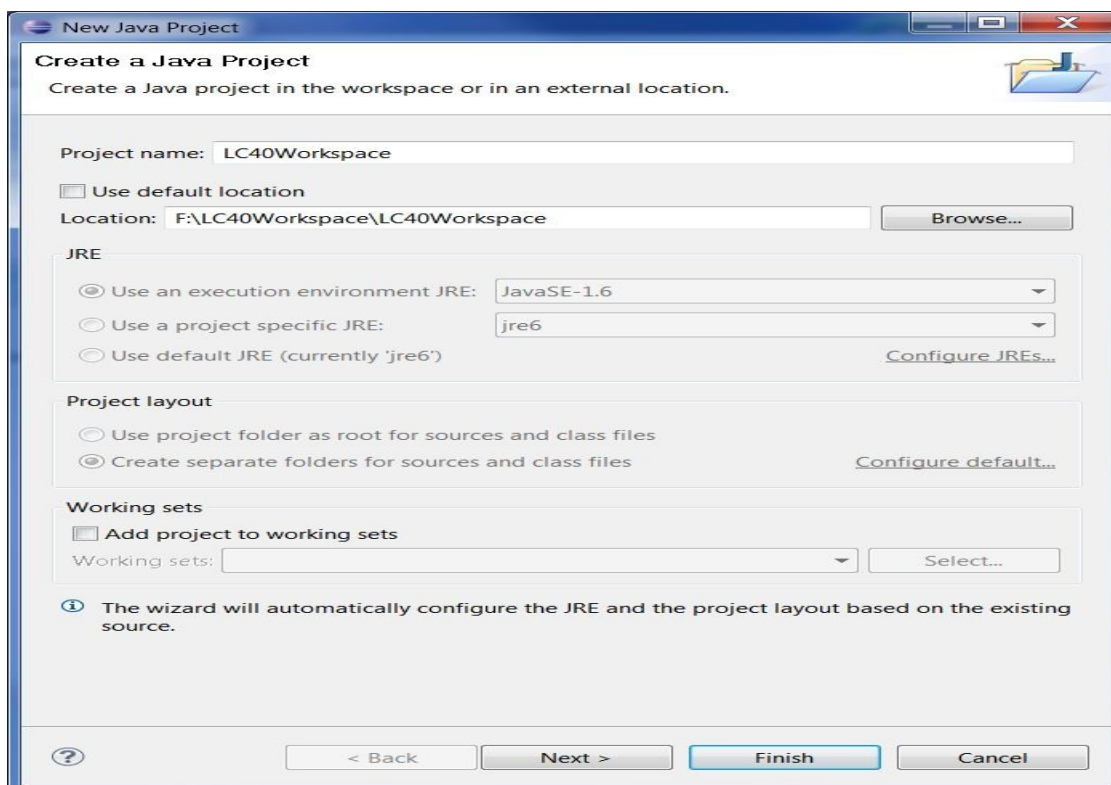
New Java Project

Create a Java Project
Create a Java project in the workspace or in an external location.

Project name: LC40Workspace

Use default location

Location: F:\LC40Workspace\LC40Workspace Browse...

JRE

Use an execution environment JRE: JavaSE-1.6

Use a project specific JRE: jre6

Use default JRE (currently 'jre6') Configure JREs...

Project layout

Use project folder as root for sources and class files

Create separate folders for sources and class files Configure default...

Working sets

Add project to working sets

Working sets: Select...

The wizard will automatically configure the JRE and the project layout based on the existing source.

< Back Next > Finish Cancel